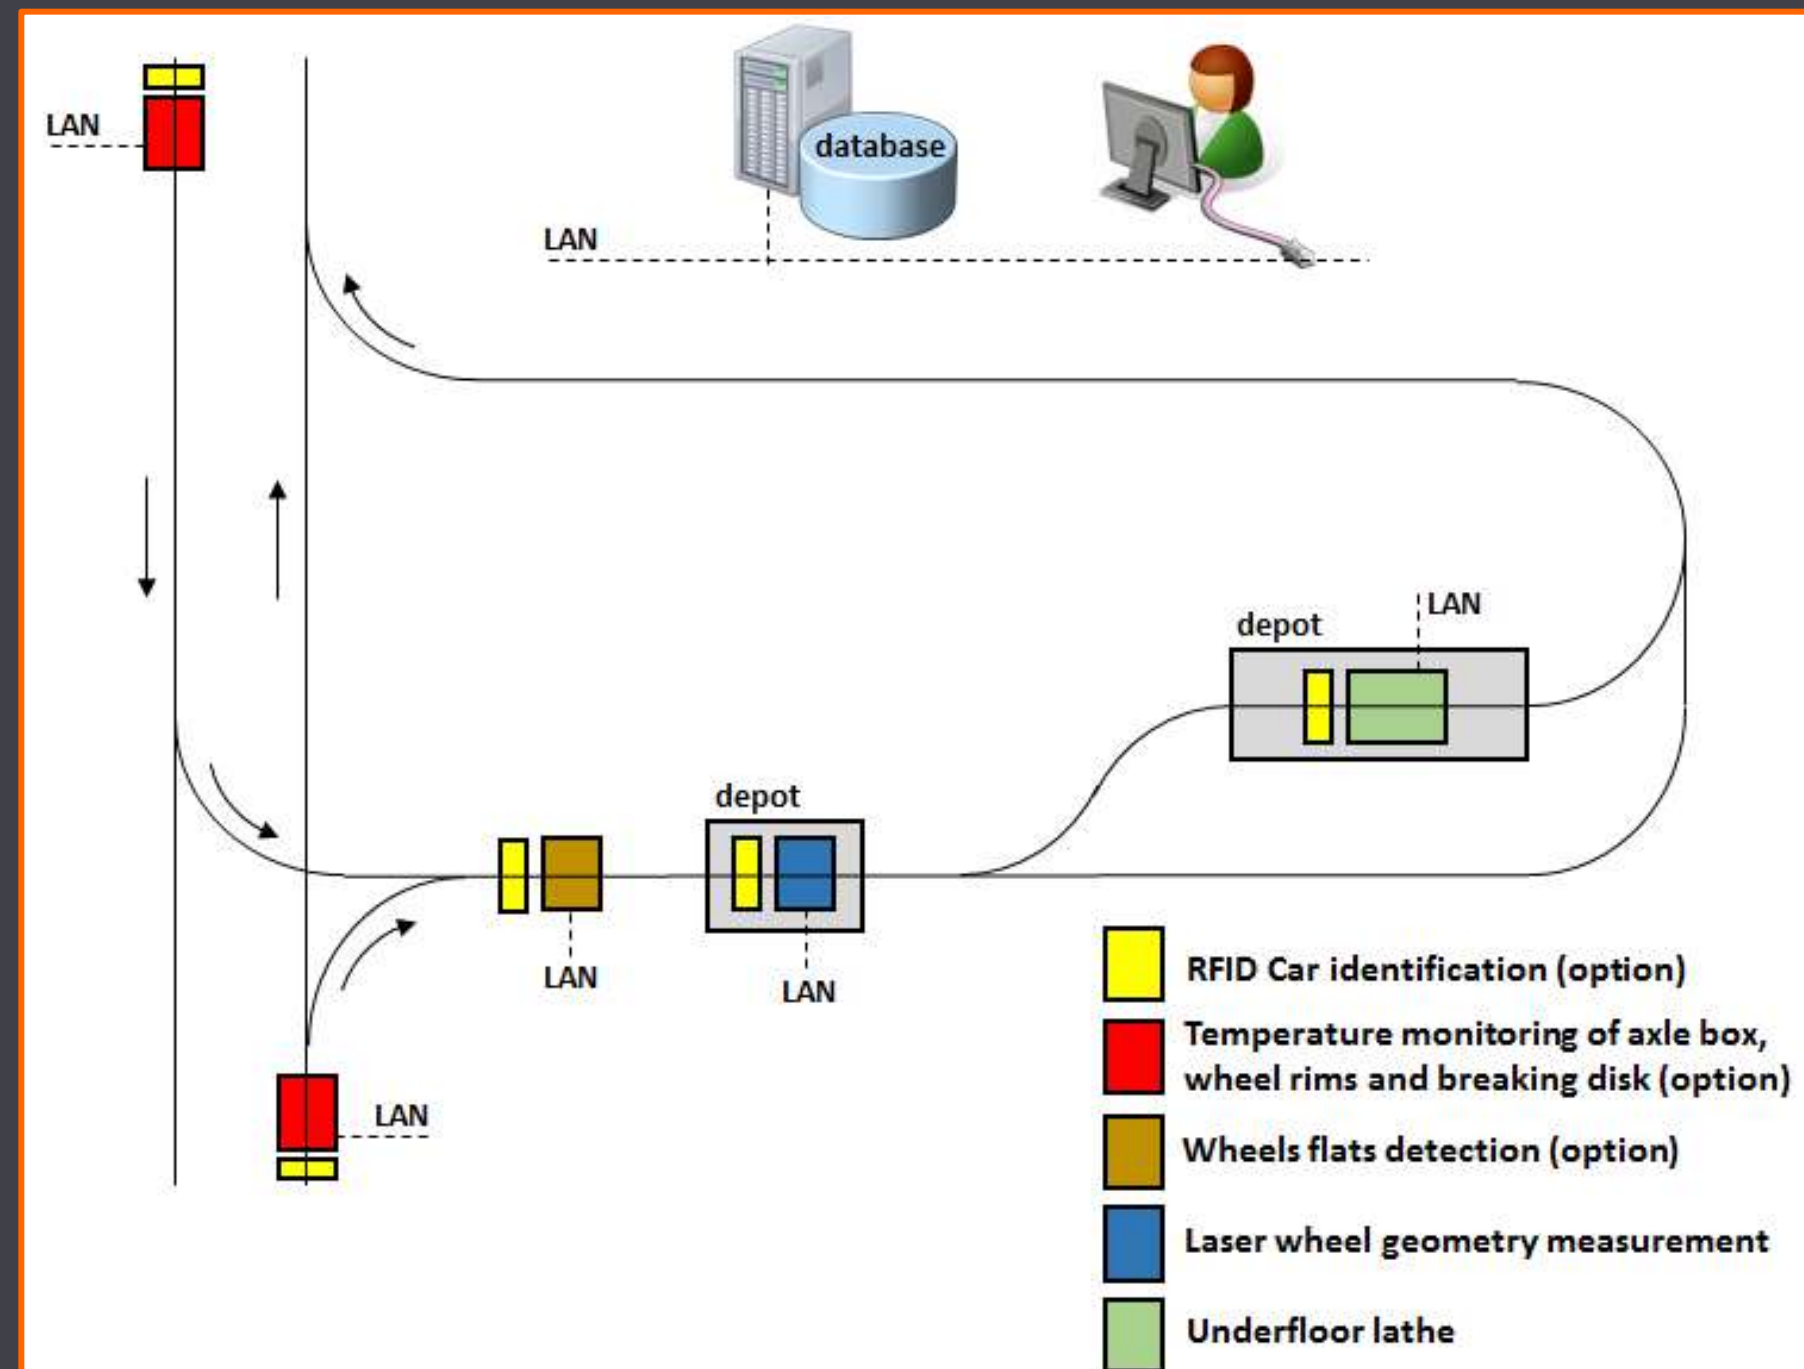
LAN

database

LAN

LAN

depot

depot

LAN

LAN

LAN

RFID Car identification (option)

Temperature monitoring of axle box, wheel rims and breaking disk (option)

Wheels flats detection (option)

Laser wheel geometry measurement

Underfloor lathe